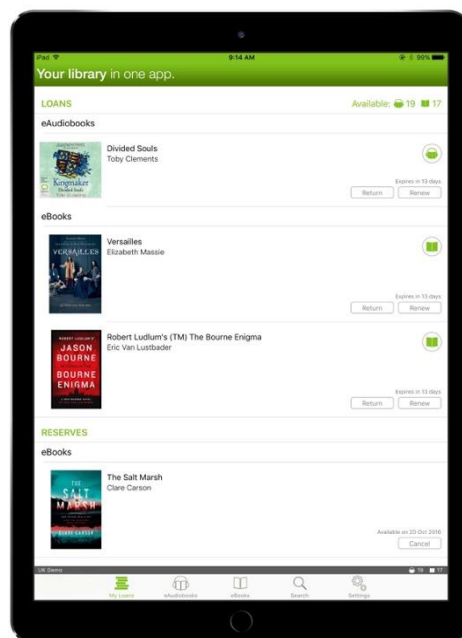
iPad 9:14 AM 99%

Your library in one app.

LOANS

Available: 19 17

eAudiobooks

Kingmaker
Divided Souls

Divided Souls
Toby Clements

Expires in 13 days

Return Renew

eBooks

VERSAILLES

Versailles
Elizabeth Massie

Expires in 13 days

Return Renew

ROBERT LUDLUM'S
JASON BOURNE
BOURNE ENIGMA

Robert Ludlum's (TM) The Bourne Enigma
Eric Van Lustbader

Expires in 13 days

Return Renew

RESERVES

eBooks

THE SALT MARSH
CLARE CARSON

The Salt Marsh
Clare Carson

Available on 20 Oct 2016

Cancel

UK Demo 19 17

My Loans eAudiobooks eBooks Search Settings